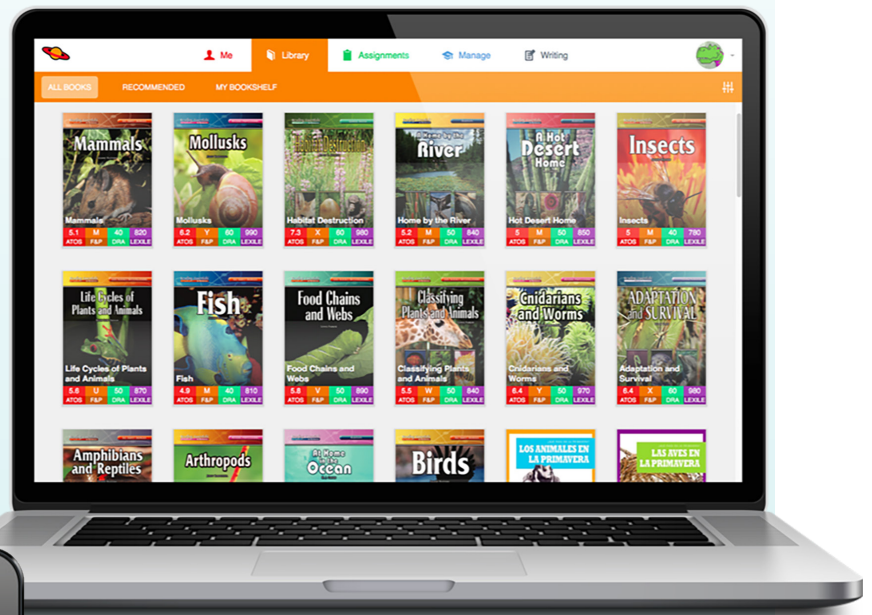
Me Library Assignments Manage Writing

ALL BOOKS RECOMMENDED MY BOOKSHELF

Mammals
Mammals
5.1 ATOS M F&P 40 DRA 820 LEXILE

Mollusks
Mollusks
6.2 ATOS Y F&P 60 DRA 990 LEXILE

Habitat Destruction
Habitat Destruction
7.3 ATOS X F&P 60 DRA 980 LEXILE

A Home by the River
Home by the River
5.2 ATOS M F&P 50 DRA 840 LEXILE

A Hot Desert Home
Hot Desert Home
5 ATOS M F&P 50 DRA 850 LEXILE

Insects
Insects
5 ATOS M F&P 40 DRA 780 LEXILE

Life Cycles of Plants and Animals
Life Cycles of Plants and Animals
5.6 ATOS U F&P 50 DRA 870 LEXILE

Fish
Fish
4.9 ATOS M F&P 40 DRA 810 LEXILE

Food Chains and Webs
Food Chains and Webs
5.8 ATOS V F&P 50 DRA 890 LEXILE

Classifying Plants and Animals
Classifying Plants and Animals
5.5 ATOS W F&P 50 DRA 840 LEXILE

Cnidarians and Worms
Cnidarians and Worms
6.4 ATOS Y F&P 50 DRA 970 LEXILE

Adaptation and Survival
Adaptation and Survival
6.4 ATOS X F&P 60 DRA 980 LEXILE

Amphibians and Reptiles

Arthropods

At Home in the Ocean

Birds

LOS ANIMALES EN LA PRIMAVERA

LAS AVES EN LA PRIMAVERA